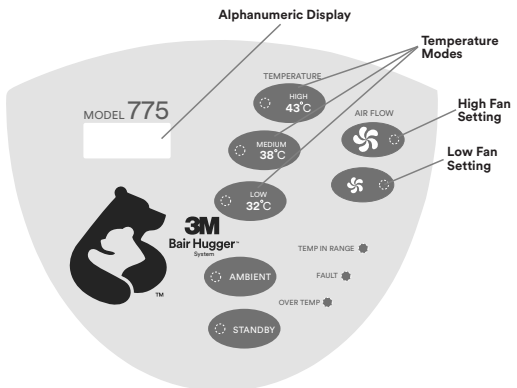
Alphanumeric Display

Temperature Modes

High Fan Setting

Low Fan Setting

MODEL 775

TEMPERATURE

HIGH 43°C

MEDIUM 38°C

LOW 32°C

AIR FLOW

3M

Bair Hugger™ System

TM

TEMP IN RANGE

FAULT

OVER TEMP

AMBIENT

STANDBY